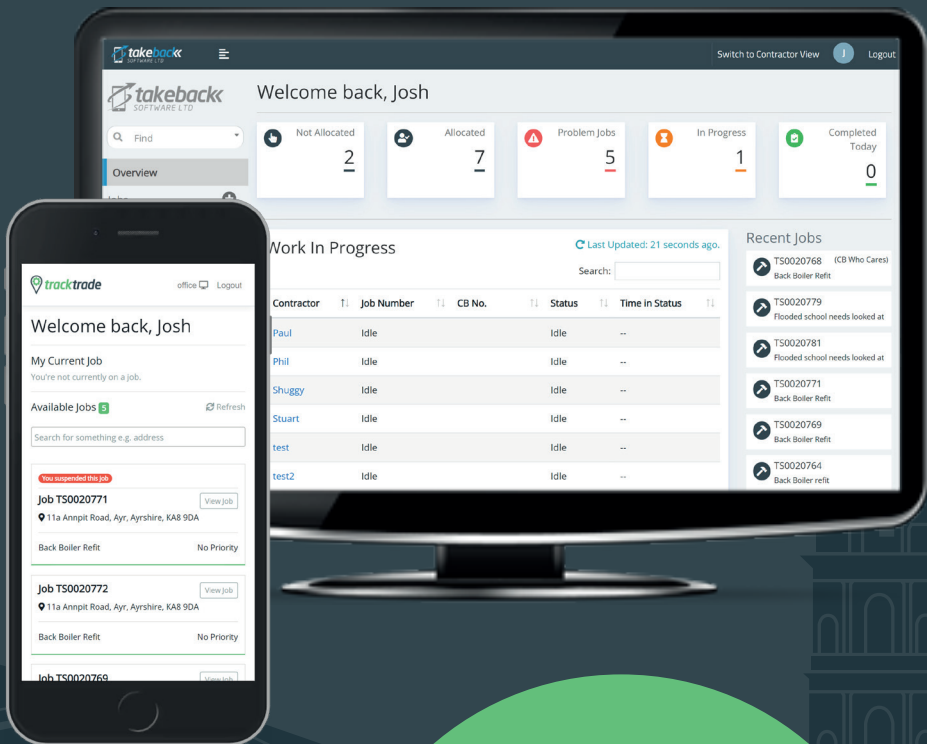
takeback SOFTWARE LTD

Switch to Contractor View J Logout

takeback SOFTWARE LTD

Welcome back, Josh

Find

Overview

Not Allocated 2

Allocated 7

Problem Jobs 5

In Progress 1

Completed Today 0

Work In Progress

Last Updated: 21 seconds ago.

Search:

| Contractor | Job Number | CB No. | Status | Time in Status |
|---|---|---|---|---|
| Paul | Idle | | Idle | -- |
| Phil | Idle | | Idle | -- |
| Shuggy | Idle | | Idle | -- |
| Stuart | Idle | | Idle | -- |
| test | Idle | | Idle | -- |
| test2 | Idle | | Idle | -- |

Recent Jobs

TS0020768 (CB Who Cares) Back Boiler Refit

TS0020779 Flooded school needs looked at

TS0020781 Flooded school needs looked at

TS0020771 Back Boiler Refit

TS0020769 Back Boiler Refit

TS0020764 Back Boiler refit

tracktrade office Logout

Welcome back, Josh

My Current Job
You're not currently on a job.

Available Jobs 5 Refresh

Search for something e.g. address

You suspended this job
Job TS0020771 View Job
11a Annpit Road, Ayr, Ayrshire, KA8 9DA
Back Boiler Refit No Priority

Job TS0020772 View Job
11a Annpit Road, Ayr, Ayrshire, KA8 9DA
Back Boiler Refit No Priority

Job TS0020769 View Job